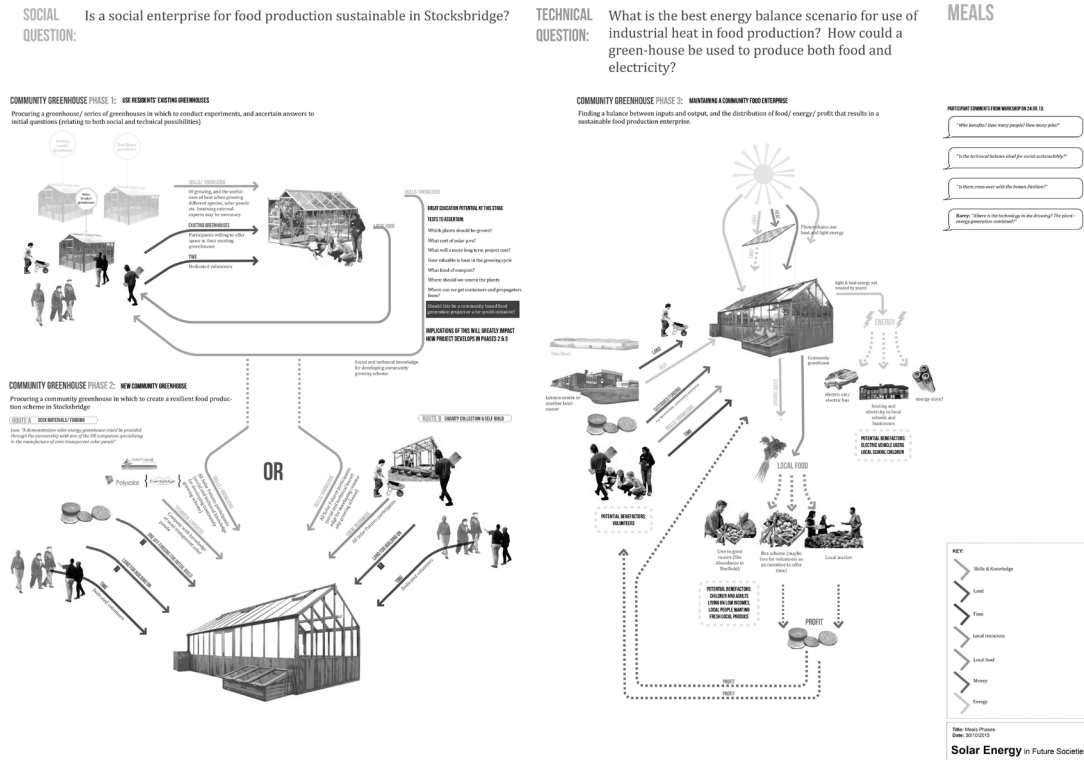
SOCIAL QUESTION: Is a social enterprise for food production sustainable in Stocksbridge?

TECHNICAL QUESTION: What is the best energy balance scenario for use of industrial heat in food production? How could a green-house be used to produce both food and electricity?

MEALS

COMMUNITY GREENHOUSE PHASE 1: USE RESIDENTS' EXISTING GREENHOUSES

Procuring a greenhouse/ series of greenhouses in which to conduct experiments, and ascertain answers to initial questions (relating to both social and technical possibilities)

SKILLS/ KNOWLEDGE
Of growing, and the useful-ness of heat when growing different species, solar panels etc. Involving external experts may be necessary

EXISTING GREENHOUSES
Participants willing to offer space in their existing greenhouses

TIME
Dedicated volunteers

SKILLS/ KNOWLEDGE

LOCAL FOOD

GREAT EDUCATION POTENTIAL AT THIS STAGE

TESTS TO ASCERTAIN:
Which plants should be grown?
What sort of solar pvc?
What will a more long term project cost?
How valuable is heat in the growing cycle
What kind of compost?
Where should we source the plants
Where can we get containers and propagators from?
Should this be a community based food generation project or a for-profit initiative?

IMPLICATIONS OF THIS WILL GREATLY IMPACT HOW PROJECT DEVELOPS IN PHASES 2 & 3

Social and technical knowledge for developing community growing scheme

COMMUNITY GREENHOUSE PHASE 2: NEW COMMUNITY GREENHOUSE

Procuring a community greenhouse in which to create a resilient food production scheme in Stocksbridge

ROUTE A: SEEK MATERIALS/ FUNDING

June: "A demonstration solar energy greenhouse would be provided through the partnership with one of the UK companies specialising in the manufacture of semi-transparent solar panels"

Polysolar

OR

ROUTE B: CHARITY COLLECTION & SELF BUILD

COMMUNITY GREENHOUSE PHASE 3: MAINTAINING A COMMUNITY FOOD ENTERPRISE

Finding a balance between inputs and output, and the distribution of food/ energy/ profit that results in a sustainable food production enterprise.

Photosynthesis use heat and light energy

light & heat energy not needed by plants

ENERGY

LAND

TIME

Community greenhouse

electric car/ electric bus

heating and electricity in local schools and businesses

energy store?

POTENTIAL BENEFACTORS: ELECTRIC VEHICLE USERS LOCAL SCHOOL CHILDREN

Leisure centre or another land-owner

LOCAL FOOD

POTENTIAL BENEFACTORS: VOLUNTEERS

Give to good causes (like Abundance in Sheffield)

Box scheme (maybe free for volunteers as an incentive to offer time)

Local market

POTENTIAL BENEFACTORS: CHILDREN AND ADULTS LIVING ON LOW INCOMES, LOCAL PEOPLE WANTING FRESH LOCAL PRODUCE

PROFIT

PROFIT

PROFIT

PARTICIPANT COMMENTS FROM WORKSHOP ON 24.09.13:

"Who benefits? How many people? How many jobs?"

"Is the technical balance ideal for social sustainability?"

"Is there cross-over with the Frozen Pavilion?"

Barry: "Where is the technology in the drawing? The plant-energy generation combined?"

KEY:
Skills & knowledge
Land
Time
Local resources
Local food
Money
Energy

Title: Meals Phases
Date: 30/10/2013

Solar Energy in Future Societie